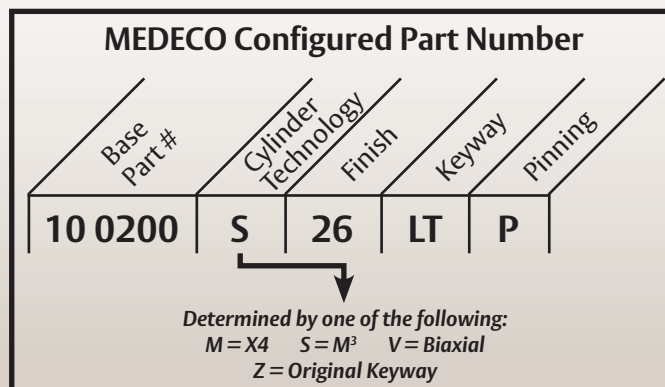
MEDECO Configured Part Number

Base Part #

Cylinder Technology

Finish

Keyway

Pinning

| 10 0200 | S | 26 | LT | P |
|---|---|---|---|---|

Determined by one of the following:
M = X4   S = M³   V = Biaxial
Z = Original Keyway